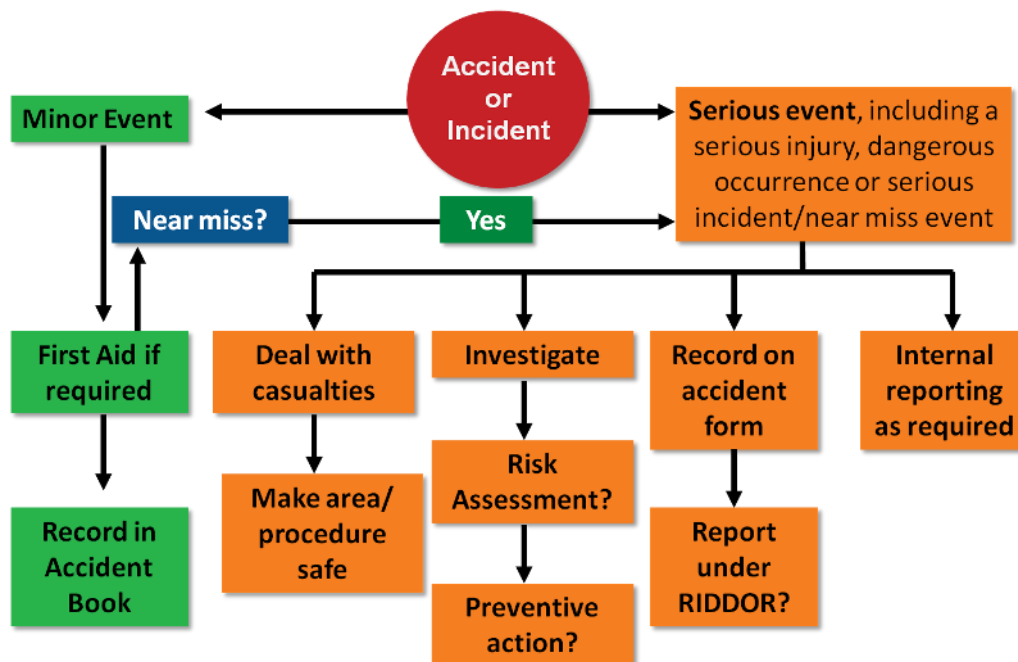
Accident or Incident

Minor Event

Serious event, including a serious injury, dangerous occurrence or serious incident/near miss event

Near miss?

Yes

First Aid if required

Record in Accident Book

Deal with casualties

Make area/ procedure safe

Investigate

Risk Assessment?

Preventive action?

Record on accident form

Report under RIDDOR?

Internal reporting as required